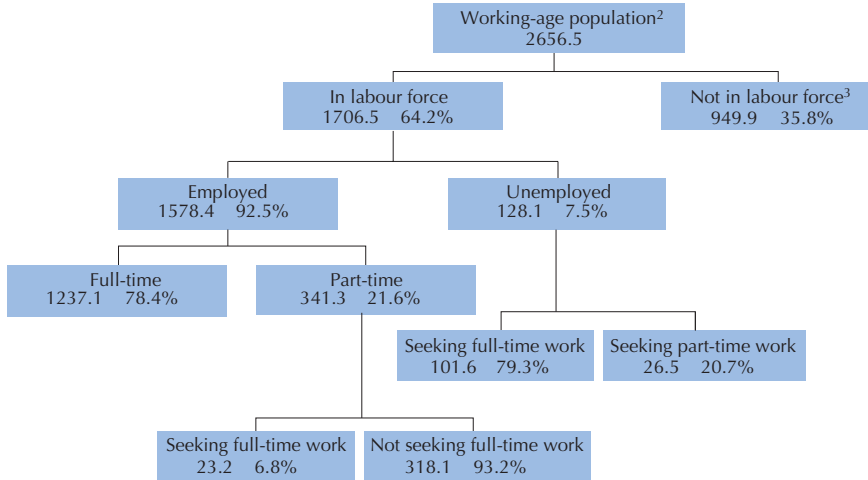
Working-age population$^2$
2656.5

In labour force
1706.5 64.2%

Not in labour force$^3$
949.9 35.8%

Employed
1578.4 92.5%

Unemployed
128.1 7.5%

Full-time
1237.1 78.4%

Part-time
341.3 21.6%

Seeking full-time work
101.6 79.3%

Seeking part-time work
26.5 20.7%

Seeking full-time work
23.2 6.8%

Not seeking full-time work
318.1 93.2%